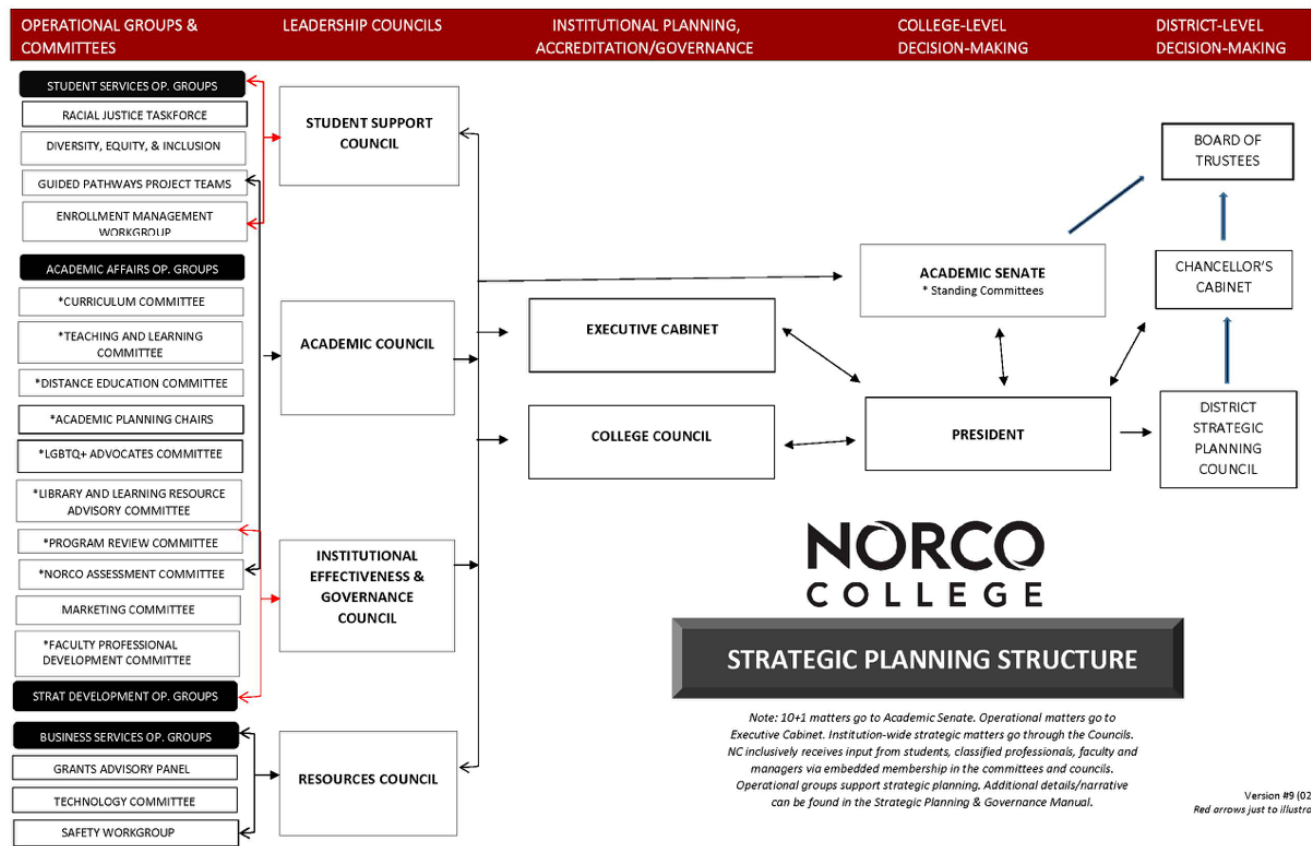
OPERATIONAL GROUPS & COMMITTEES

LEADERSHIP COUNCILS

INSTITUTIONAL PLANNING, ACCREDITATION/GOVERNANCE

COLLEGE-LEVEL DECISION-MAKING

DISTRICT-LEVEL DECISION-MAKING

STUDENT SERVICES OP. GROUPS

RACIAL JUSTICE TASKFORCE

DIVERSITY, EQUITY, & INCLUSION

GUIDED PATHWAYS PROJECT TEAMS

ENROLLMENT MANAGEMENT WORKGROUP

ACADEMIC AFFAIRS OP. GROUPS

*CURRICULUM COMMITTEE

*TEACHING AND LEARNING COMMITTEE

*DISTANCE EDUCATION COMMITTEE

*ACADEMIC PLANNING CHAIRS

*LGBTQ+ ADVOCATES COMMITTEE

*LIBRARY AND LEARNING RESOURCE ADVISORY COMMITTEE

*PROGRAM REVIEW COMMITTEE

*NORCO ASSESSMENT COMMITTEE

MARKETING COMMITTEE

*FACULTY PROFESSIONAL DEVELOPMENT COMMITTEE

STRAT DEVELOPMENT OP. GROUPS

BUSINESS SERVICES OP. GROUPS

GRANTS ADVISORY PANEL

TECHNOLOGY COMMITTEE

SAFETY WORKGROUP

STUDENT SUPPORT COUNCIL

ACADEMIC COUNCIL

INSTITUTIONAL EFFECTIVENESS & GOVERNANCE COUNCIL

RESOURCES COUNCIL

EXECUTIVE CABINET

COLLEGE COUNCIL

ACADEMIC SENATE
* Standing Committees

PRESIDENT

BOARD OF TRUSTEES

CHANCELLOR'S CABINET

DISTRICT STRATEGIC PLANNING COUNCIL

NORCO COLLEGE

STRATEGIC PLANNING STRUCTURE

Note: 10+1 matters go to Academic Senate. Operational matters go to Executive Cabinet. Institution-wide strategic matters go through the Councils. NC inclusively receives input from students, classified professionals, faculty and managers via embedded membership in the committees and councils. Operational groups support strategic planning. Additional details/narrative can be found in the Strategic Planning & Governance Manual.

Version #9 (02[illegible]
Red arrows just to illustra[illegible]